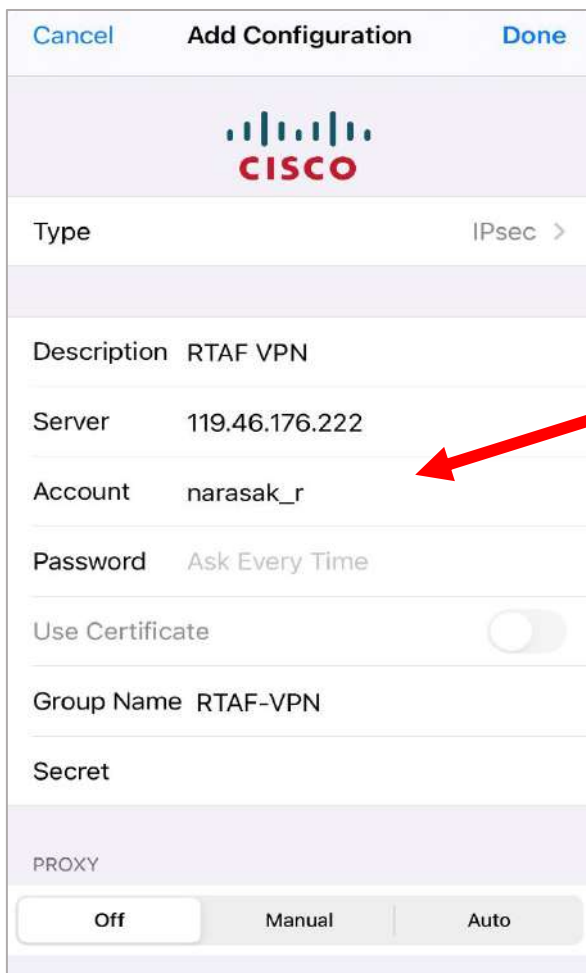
Cancel Add Configuration Done

CISCO

Type IPsec >

Description RTAF VPN

Server 119.46.176.222

Account narasak_r

Password Ask Every Time

Use Certificate

Group Name RTAF-VPN

Secret

PROXY

Off Manual Auto